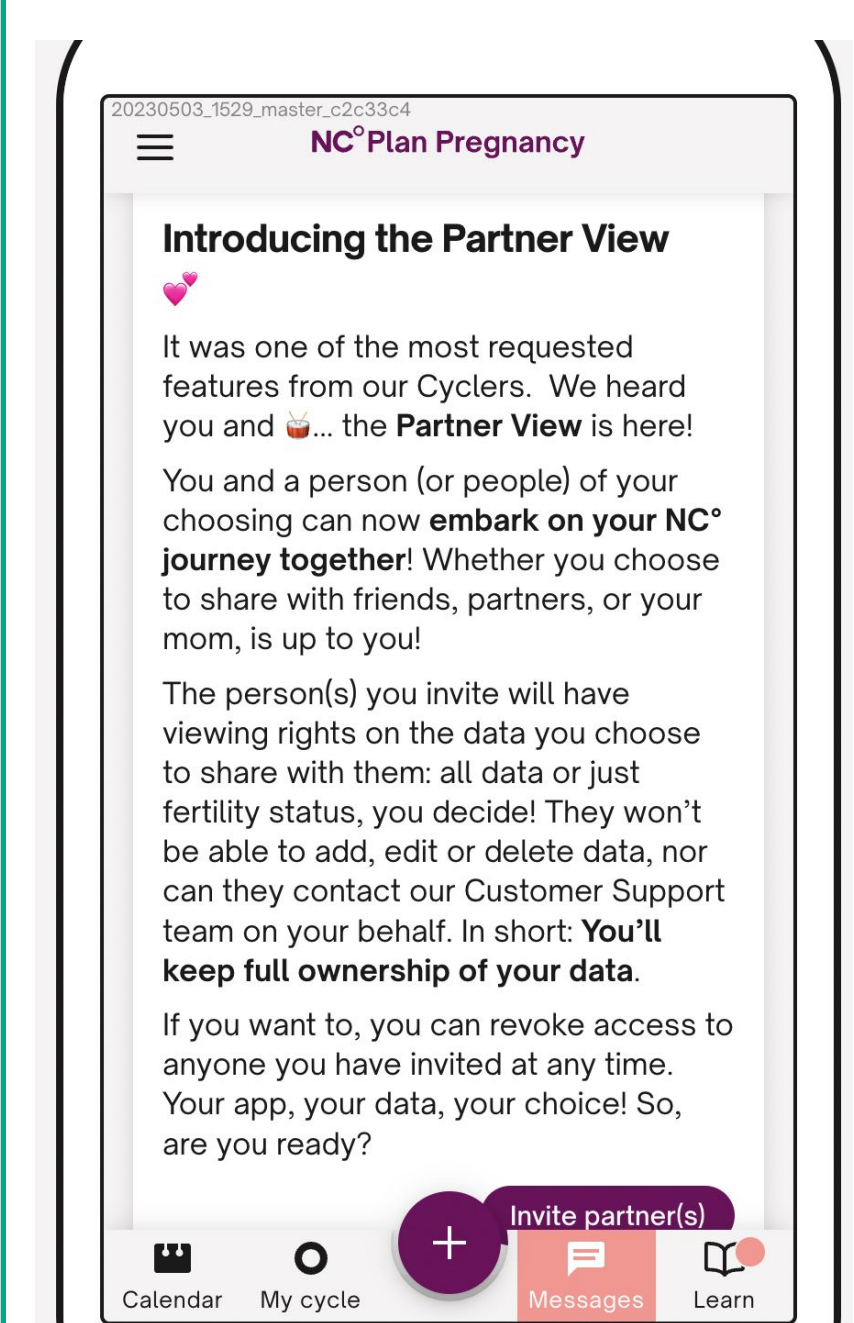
20230503_1529_master_c2c33c4

NC° Plan Pregnancy

Introducing the Partner View 💕

It was one of the most requested features from our Cyclers. We heard you and 🥁... the **Partner View** is here!

You and a person (or people) of your choosing can now **embark on your NC° journey together**! Whether you choose to share with friends, partners, or your mom, is up to you!

The person(s) you invite will have viewing rights on the data you choose to share with them: all data or just fertility status, you decide! They won't be able to add, edit or delete data, nor can they contact our Customer Support team on your behalf. In short: **You'll keep full ownership of your data**.

If you want to, you can revoke access to anyone you have invited at any time. Your app, your data, your choice! So, are you ready?

Invite partner(s)

+

Calendar My cycle Messages Learn